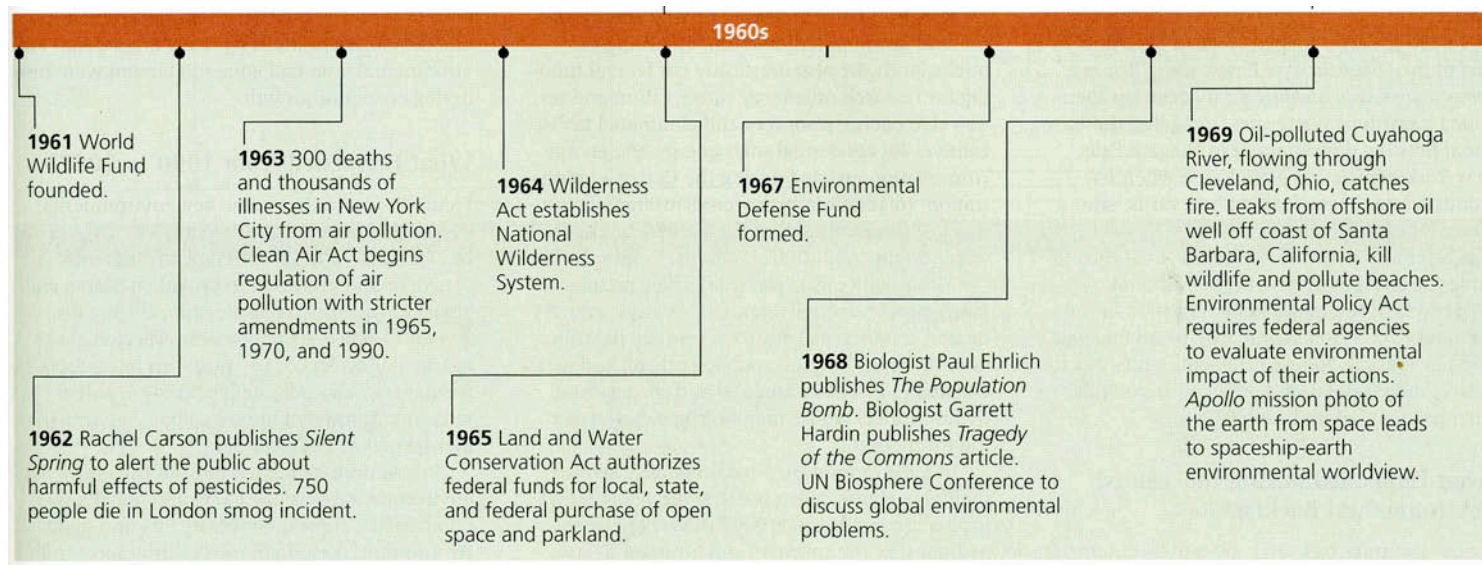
1960s

**1961** World Wildlife Fund founded.

**1962** Rachel Carson publishes *Silent Spring* to alert the public about harmful effects of pesticides. 750 people die in London smog incident.

**1963** 300 deaths and thousands of illnesses in New York City from air pollution. Clean Air Act begins regulation of air pollution with stricter amendments in 1965, 1970, and 1990.

**1964** Wilderness Act establishes National Wilderness System.

**1965** Land and Water Conservation Act authorizes federal funds for local, state, and federal purchase of open space and parkland.

**1967** Environmental Defense Fund formed.

**1968** Biologist Paul Ehrlich publishes *The Population Bomb*. Biologist Garrett Hardin publishes *Tragedy of the Commons* article. UN Biosphere Conference to discuss global environmental problems.

**1969** Oil-polluted Cuyahoga River, flowing through Cleveland, Ohio, catches fire. Leaks from offshore oil well off coast of Santa Barbara, California, kill wildlife and pollute beaches. Environmental Policy Act requires federal agencies to evaluate environmental impact of their actions. *Apollo* mission photo of the earth from space leads to spaceship-earth environmental worldview.